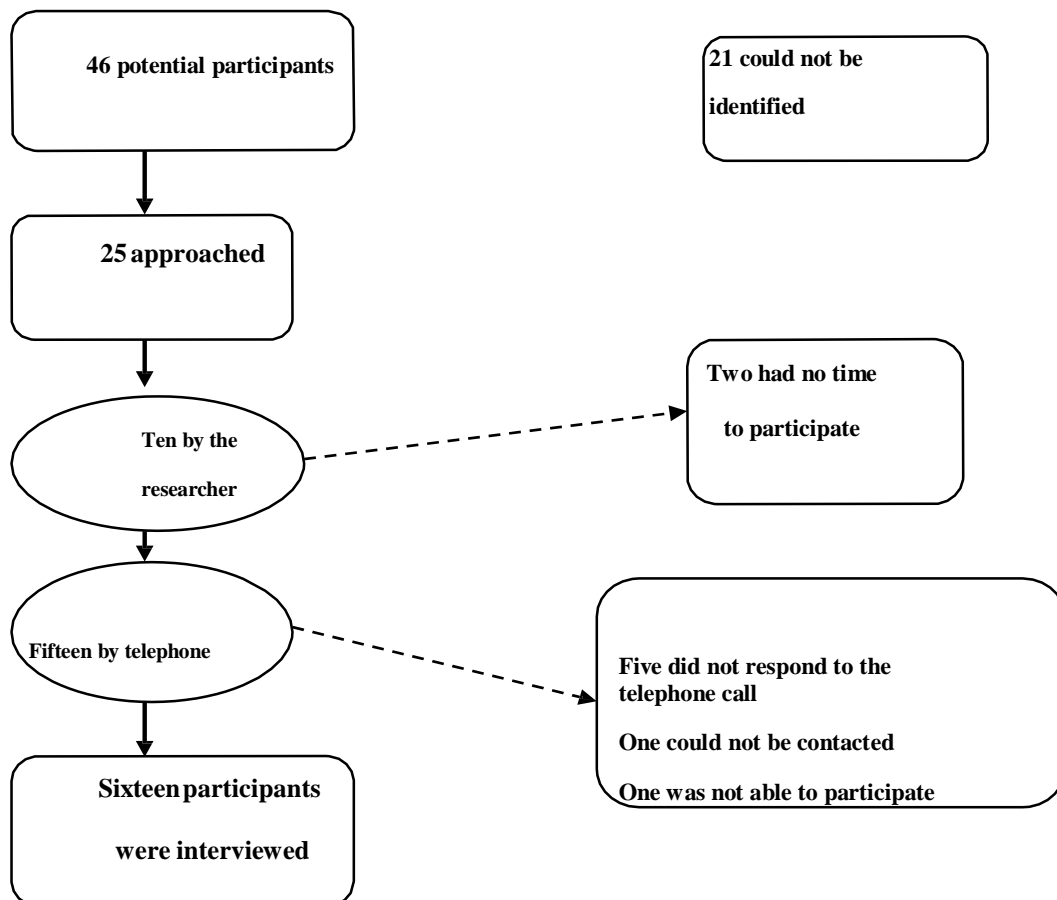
46 potential participants

21 could not be identified

25 approached

Two had no time to participate

Ten by the researcher

Fifteen by telephone

Five did not respond to the telephone call

One could not be contacted

One was not able to participate

Sixteen participants were interviewed